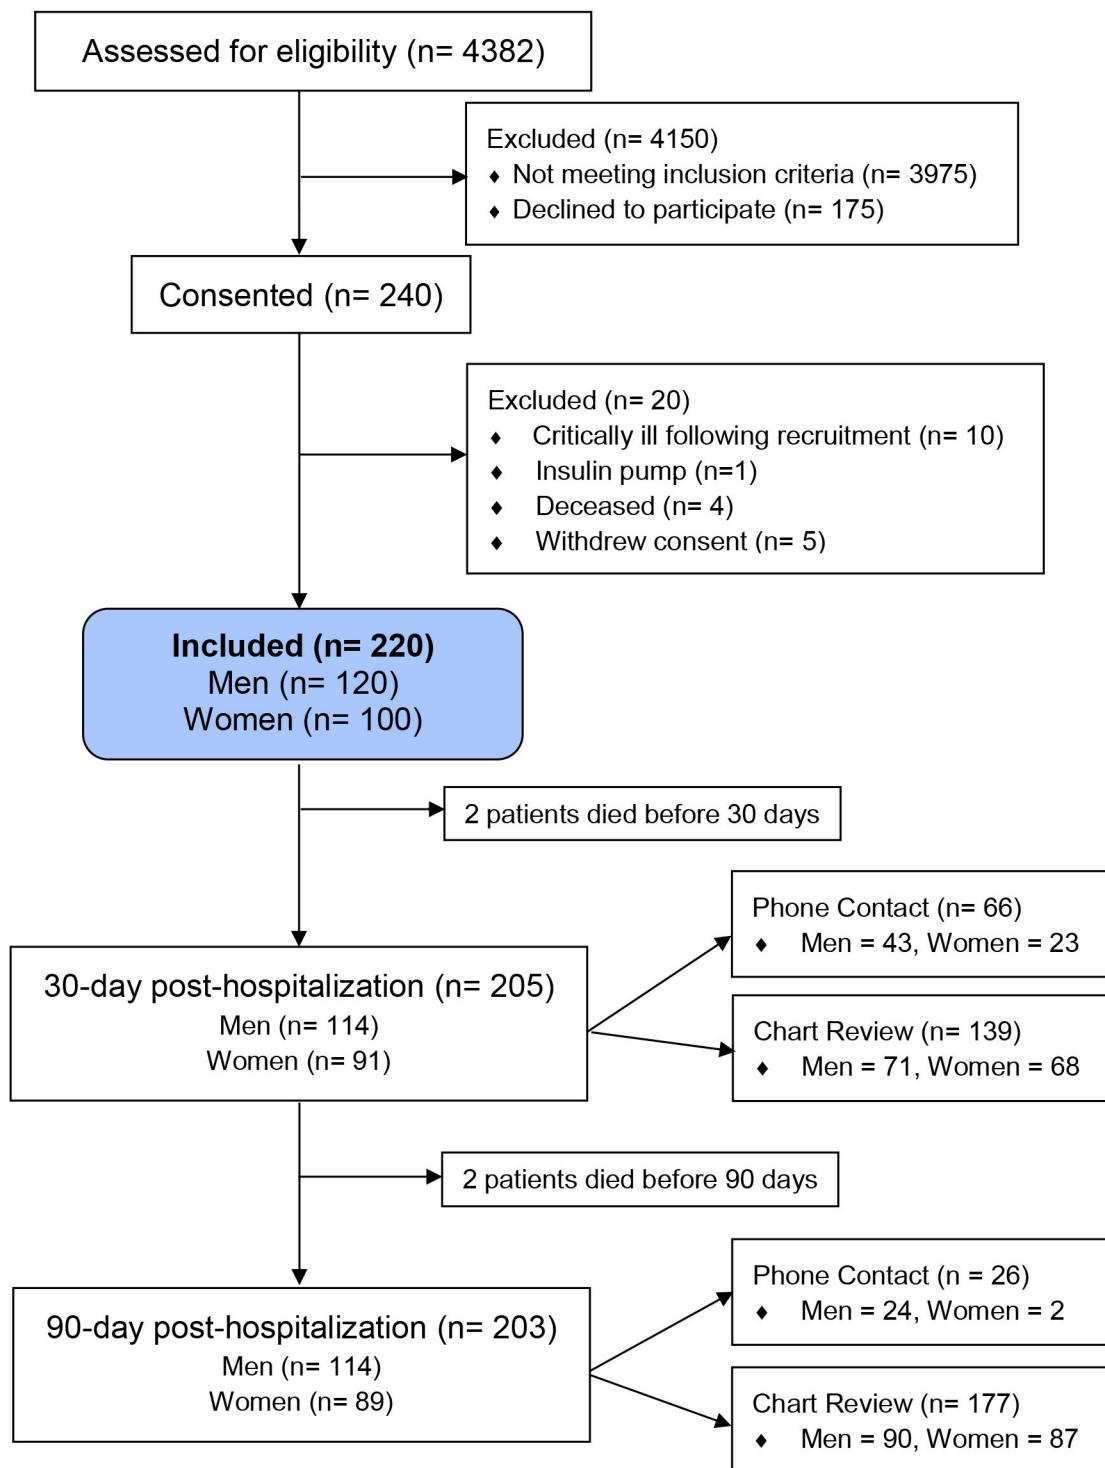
Assessed for eligibility (n= 4382)

Excluded (n= 4150)
♦ Not meeting inclusion criteria (n= 3975)
♦ Declined to participate (n= 175)

Consented (n= 240)

Excluded (n= 20)
♦ Critically ill following recruitment (n= 10)
♦ Insulin pump (n=1)
♦ Deceased (n= 4)
♦ Withdrew consent (n= 5)

**Included (n= 220)**
Men (n= 120)
Women (n= 100)

2 patients died before 30 days

30-day post-hospitalization (n= 205)
Men (n= 114)
Women (n= 91)

Phone Contact (n= 66)
♦ Men = 43, Women = 23

Chart Review (n= 139)
♦ Men = 71, Women = 68

2 patients died before 90 days

90-day post-hospitalization (n= 203)
Men (n= 114)
Women (n= 89)

Phone Contact (n = 26)
♦ Men = 24, Women = 2

Chart Review (n= 177)
♦ Men = 90, Women = 87